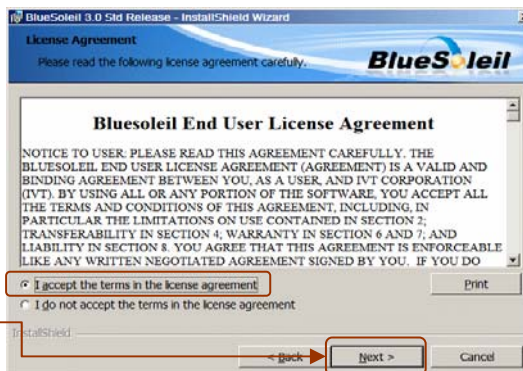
BlueSoleil 3.0 Std Release - InstallShield Wizard

License Agreement
Please read the following license agreement carefully.

BlueSoleil

Bluesoleil End User License Agreement

NOTICE TO USER: PLEASE READ THIS AGREEMENT CAREFULLY. THE BLUESOLEIL END USER LICENSE AGREEMENT (AGREEMENT) IS A VALID AND BINDING AGREEMENT BETWEEN YOU, AS A USER, AND IVT CORPORATION (IVT). BY USING ALL OR ANY PORTION OF THE SOFTWARE, YOU ACCEPT ALL THE TERMS AND CONDITIONS OF THIS AGREEMENT, INCLUDING, IN PARTICULAR THE LIMITATIONS ON USE CONTAINED IN SECTION 2; TRANSFERABILITY IN SECTION 4; WARRANTY IN SECTION 6 AND 7; AND LIABILITY IN SECTION 8. YOU AGREE THAT THIS AGREEMENT IS ENFORCEABLE LIKE ANY WRITTEN NEGOTIATED AGREEMENT SIGNED BY YOU. IF YOU DO

I accept the terms in the license agreement

Print

I do not accept the terms in the license agreement

InstallShield

< Back

Next >

Cancel